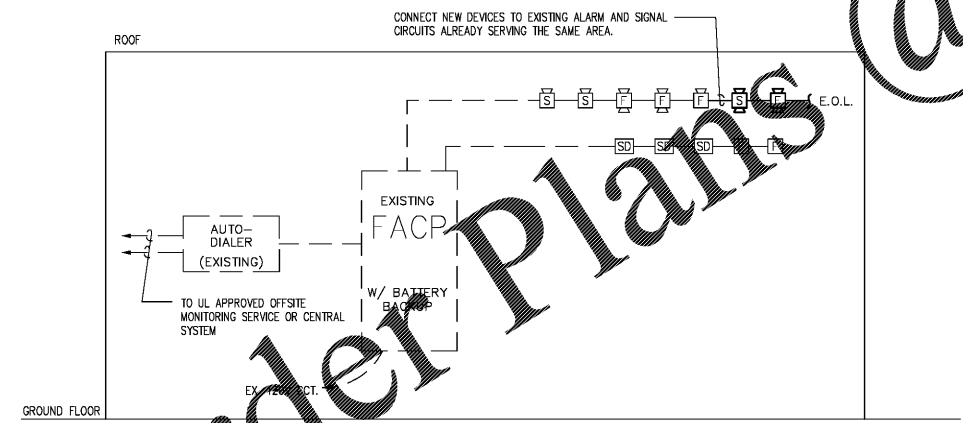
CONNECT NEW DEVICES TO EXISTING ALARM AND SIGNAL CIRCUITS ALREADY SERVING THE SAME AREA.

ROOF

S S F F F S F E.O.L.

SD SD SD F F

EXISTING
FACP
W/ BATTERY BACKUP

AUTO-DIALER
(EXISTING)

TO UL APPROVED OFFSITE MONITORING SERVICE OR CENTRAL SYSTEM

EX. 120V CKT.

GROUND FLOOR

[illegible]der Plans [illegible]